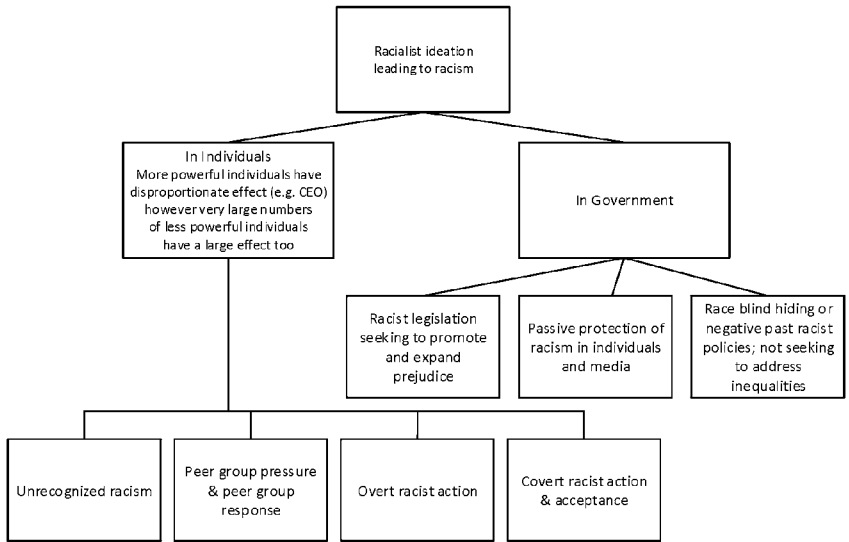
Racialist ideation leading to racism

In Individuals
More powerful individuals have disproportionate effect (e.g. CEO) however very large numbers of less powerful individuals have a large effect too

In Government

Racist legislation seeking to promote and expand prejudice

Passive protection of racism in individuals and media

Race blind hiding or negative past racist policies; not seeking to address inequalities

Unrecognized racism

Peer group pressure & peer group response

Overt racist action

Covert racist action & acceptance